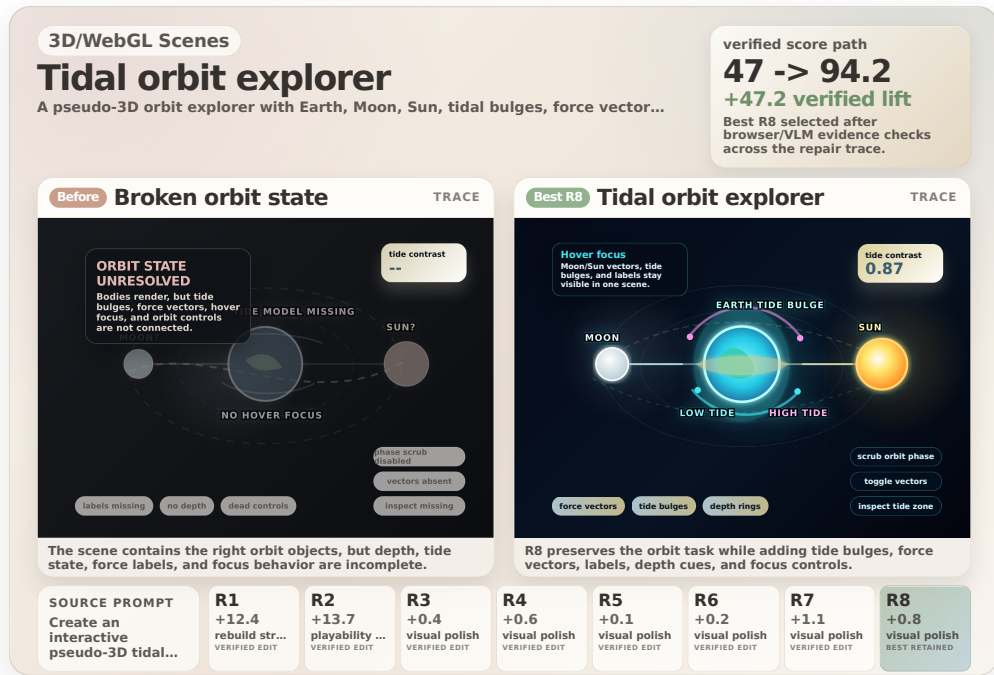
3D/WebGL Scenes

Tidal orbit explorer

A pseudo-3D orbit explorer with Earth, Moon, Sun, tidal bulges, force vector...

verified score path

47 -> 94.2

+47.2 verified lift

Best R8 selected after browser/VLM evidence checks across the repair trace.

Before Broken orbit state

TRACE

ORBIT STATE UNRESOLVED

Bodies render, but tide bulges, force vectors, hover focus, and orbit controls are not connected.

tide contrast

--

DE MODEL MISSING

MOON?

SUN?

NO HOVER FOCUS

phase scrub disabled

vectors absent

inspect missing

labels missing

no depth

dead controls

The scene contains the right orbit objects, but depth, tide state, force labels, and focus behavior are incomplete.

Best R8 Tidal orbit explorer

TRACE

Hover focus

Moon/Sun vectors, tide bulges, and labels stay visible in one scene.

tide contrast

0.87

EARTH TIDE BULGE

MOON

SUN

LOW TIDE

HIGH TIDE

scrub orbit phase

toggle vectors

inspect tide zone

force vectors

tide bulges

depth rings

R8 preserves the orbit task while adding tide bulges, force vectors, labels, depth cues, and focus controls.

SOURCE PROMPT

Create an interactive pseudo-3D tidal...

R1
+12.4
rebuild str...
VERIFIED EDIT

R2
+13.7
playability ...
VERIFIED EDIT

R3
+0.4
visual polish
VERIFIED EDIT

R4
+0.6
visual polish
VERIFIED EDIT

R5
+0.1
visual polish
VERIFIED EDIT

R6
+0.2
visual polish
VERIFIED EDIT

R7
+1.1
visual polish
VERIFIED EDIT

R8
+0.8
visual polish
BEST RETAINED